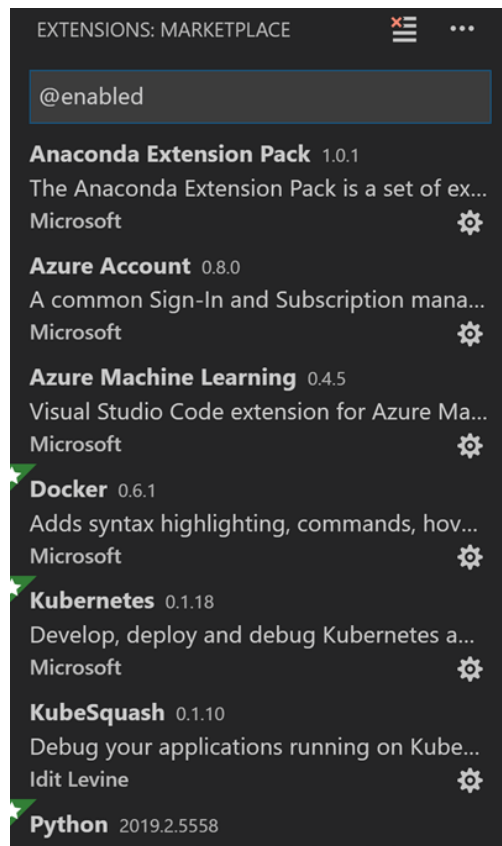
EXTENSIONS: MARKETPLACE

@enabled

**Anaconda Extension Pack** 1.0.1
The Anaconda Extension Pack is a set of ex...
Microsoft

**Azure Account** 0.8.0
A common Sign-In and Subscription mana...
Microsoft

**Azure Machine Learning** 0.4.5
Visual Studio Code extension for Azure Ma...
Microsoft

**Docker** 0.6.1
Adds syntax highlighting, commands, hov...
Microsoft

**Kubernetes** 0.1.18
Develop, deploy and debug Kubernetes a...
Microsoft

**KubeSquash** 0.1.10
Debug your applications running on Kube...
Idit Levine

**Python** 2019.2.5558